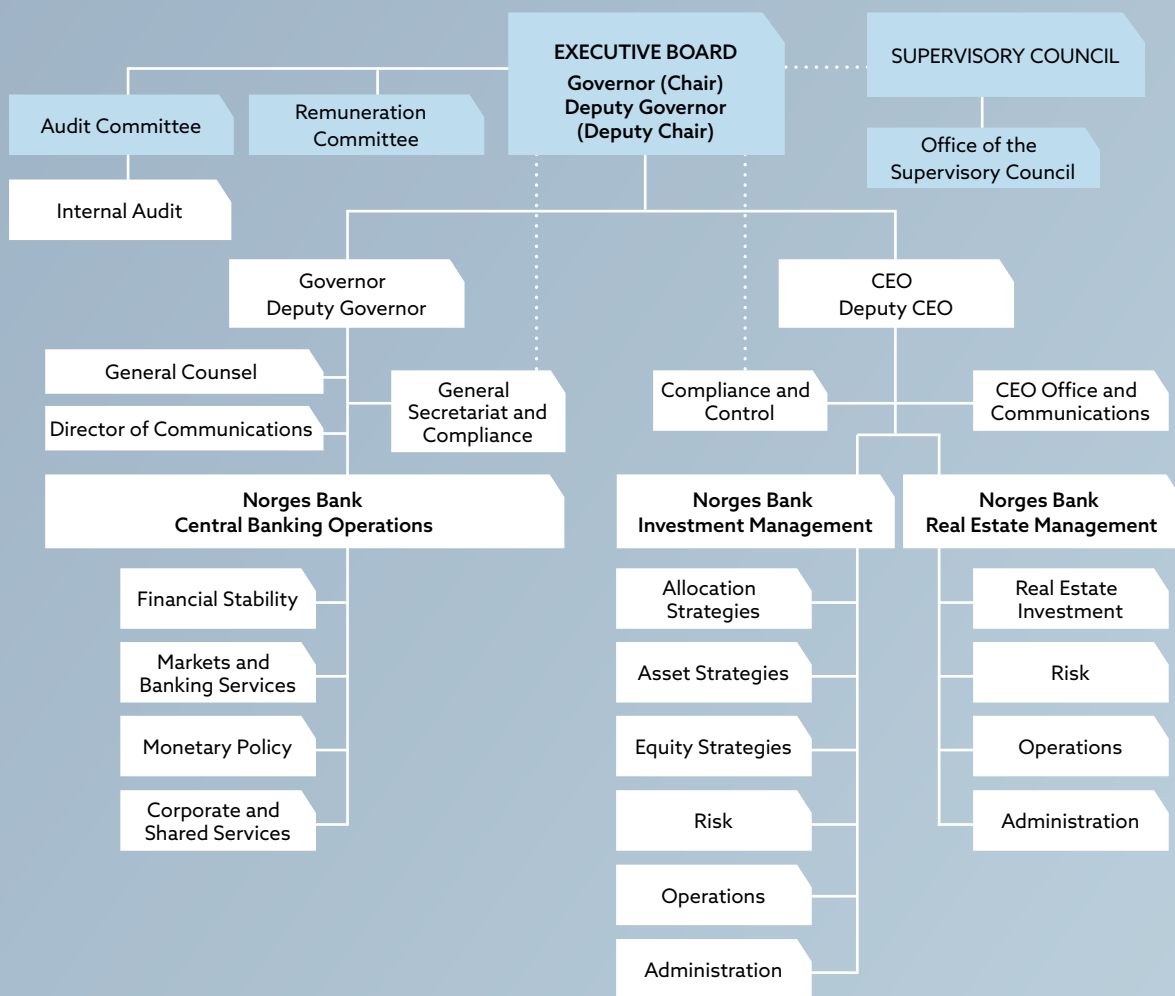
EXECUTIVE BOARD
Governor (Chair)
Deputy Governor
(Deputy Chair)

SUPERVISORY COUNCIL

Audit Committee

Remuneration Committee

Office of the Supervisory Council

Internal Audit

Governor
Deputy Governor

CEO
Deputy CEO

General Counsel

Director of Communications

General Secretariat and Compliance

Compliance and Control

CEO Office and Communications

Norges Bank
Central Banking Operations

Norges Bank
Investment Management

Norges Bank
Real Estate Management

Financial Stability

Markets and Banking Services

Monetary Policy

Corporate and Shared Services

Allocation Strategies

Asset Strategies

Equity Strategies

Risk

Operations

Administration

Real Estate Investment

Risk

Operations

Administration